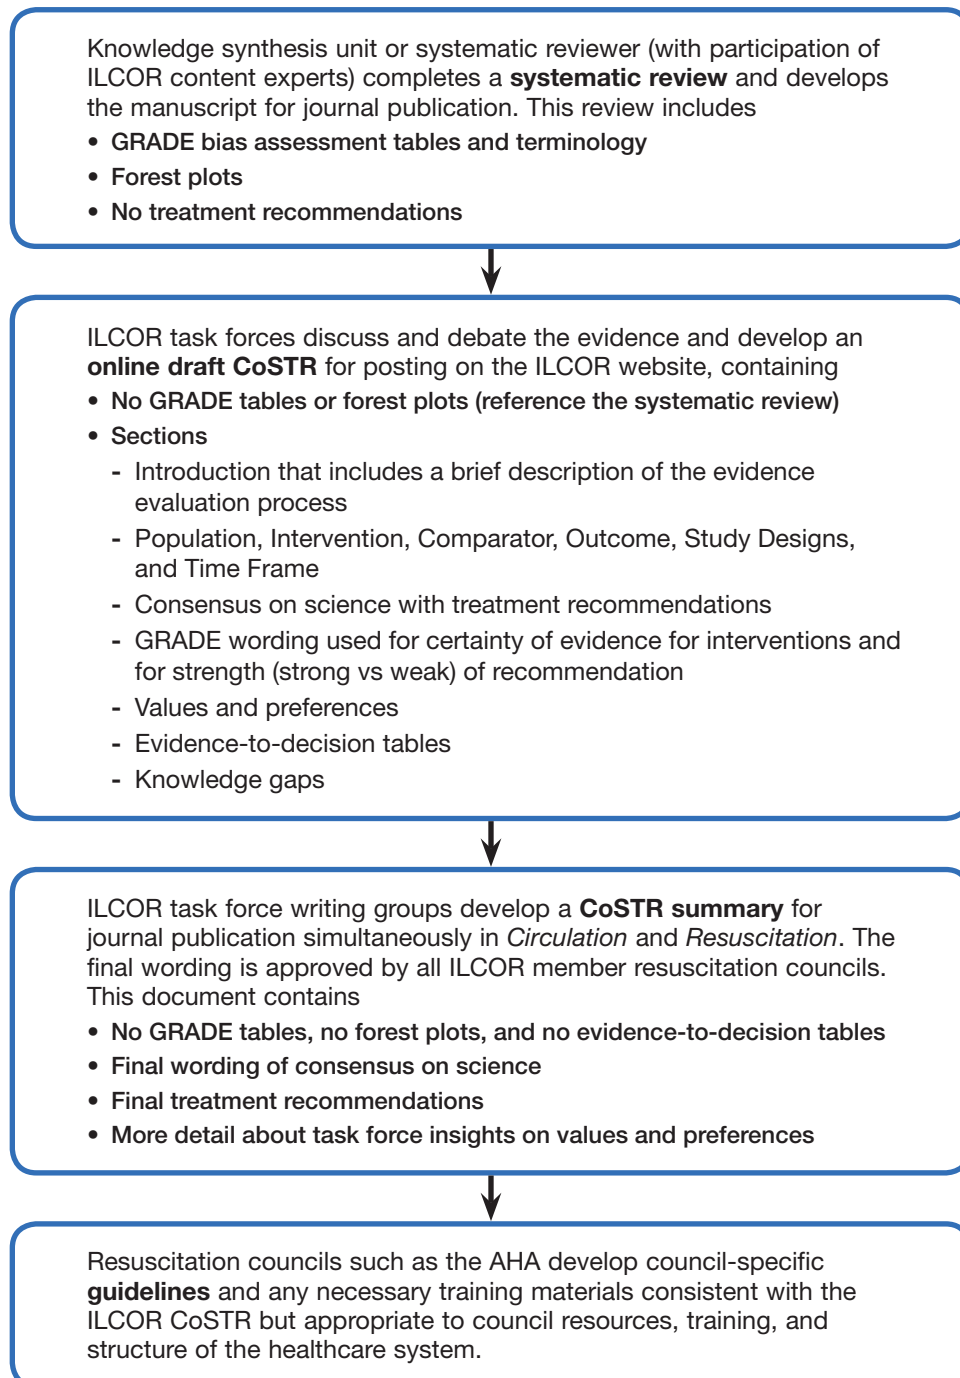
Knowledge synthesis unit or systematic reviewer (with participation of ILCOR content experts) completes a systematic review and develops the manuscript for journal publication. This review includes

- GRADE bias assessment tables and terminology
- Forest plots
- No treatment recommendations

ILCOR task forces discuss and debate the evidence and develop an online draft CoSTR for posting on the ILCOR website, containing

- No GRADE tables or forest plots (reference the systematic review)
- Sections
  - Introduction that includes a brief description of the evidence evaluation process
  - Population, Intervention, Comparator, Outcome, Study Designs, and Time Frame
  - Consensus on science with treatment recommendations
  - GRADE wording used for certainty of evidence for interventions and for strength (strong vs weak) of recommendation
  - Values and preferences
  - Evidence-to-decision tables
  - Knowledge gaps

ILCOR task force writing groups develop a CoSTR summary for journal publication simultaneously in Circulation and Resuscitation. The final wording is approved by all ILCOR member resuscitation councils. This document contains

- No GRADE tables, no forest plots, and no evidence-to-decision tables
- Final wording of consensus on science
- Final treatment recommendations
- More detail about task force insights on values and preferences

Resuscitation councils such as the AHA develop council-specific guidelines and any necessary training materials consistent with the ILCOR CoSTR but appropriate to council resources, training, and structure of the healthcare system.